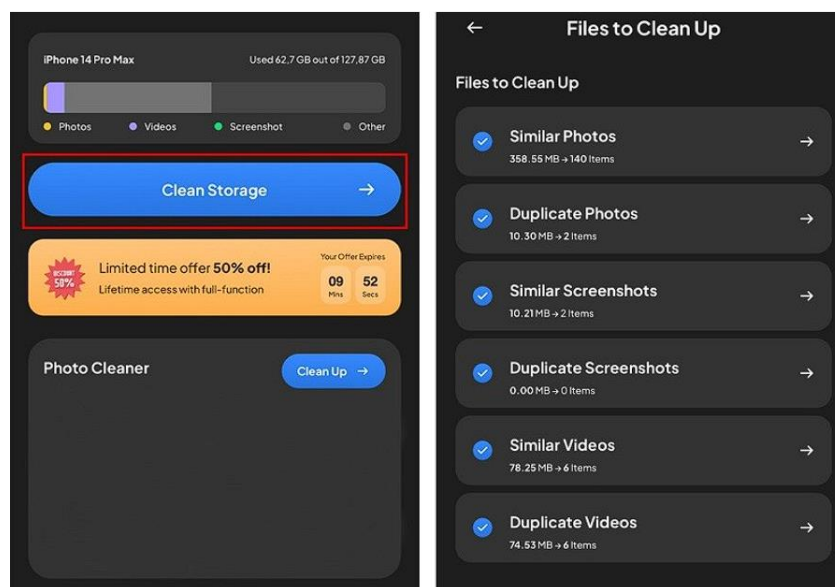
iPhone 14 Pro Max

Used 62,7 GB out of 127,87 GB

Photos Videos Screenshot Other

Clean Storage →

DISCOUNT 50%

Limited time offer **50% off!**
Lifetime access with full-function

Your Offer Expires
09 Mins 52 Secs

Photo Cleaner

Clean Up →

← Files to Clean Up

Files to Clean Up

Similar Photos
358.55 MB → 140 Items

Duplicate Photos
10.30 MB → 2 Items

Similar Screenshots
10.21 MB → 2 Items

Duplicate Screenshots
0.00 MB → 0 Items

Similar Videos
78.25 MB → 6 Items

Duplicate Videos
74.53 MB → 6 Items